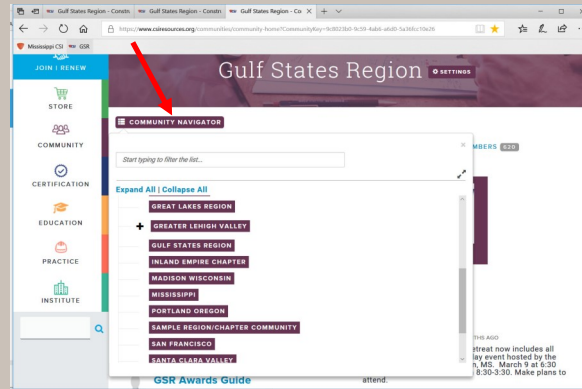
Gulf States Region - Constr
Gulf States Region - Constr
Gulf States Region - Co
https://www.csiresources.org/communities/community-home?CommunityKey=9c8023b0-9c59-4ab6-a6d0-5a36fcc10e26
Mississippi CSI
GSR

JOIN | RENEW
STORE
COMMUNITY
CERTIFICATION
EDUCATION
PRACTICE
INSTITUTE

Gulf States Region
SETTINGS

COMMUNITY NAVIGATOR

Start typing to filter the list...

Expand All | Collapse All

GREAT LAKES REGION
GREATER LEHIGH VALLEY
GULF STATES REGION
INLAND EMPIRE CHAPTER
MADISON WISCONSIN
MISSISSIPPI
PORTLAND OREGON
SAMPLE REGION/CHAPTER COMMUNITY
SAN FRANCISCO
SANTA CLARA VALLEY

MBERS 620

THS AGO
etreat now includes all
lay event hosted by the
n, MS. March 9 at 6:30
8:30-3:30. Make plans to
attend.

GSR Awards Guide